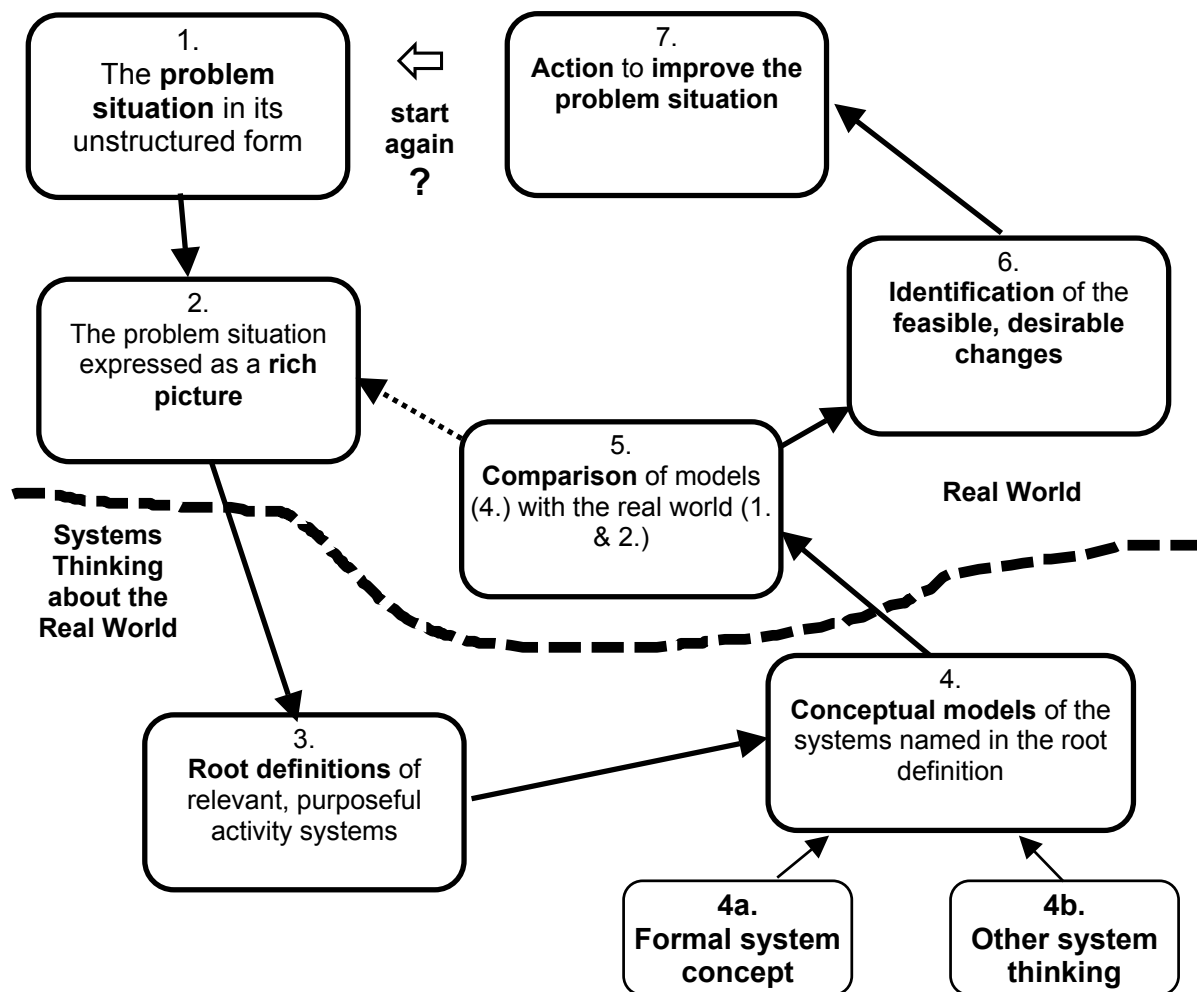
1.
The problem situation in its unstructured form

start again
?

7.
Action to improve the problem situation

6.
Identification of the feasible, desirable changes

2.
The problem situation expressed as a rich picture

5.
Comparison of models (4.) with the real world (1. & 2.)

Real World

Systems Thinking about the Real World

4.
Conceptual models of the systems named in the root definition

3.
Root definitions of relevant, purposeful activity systems

4a.
Formal system concept

4b.
Other system thinking